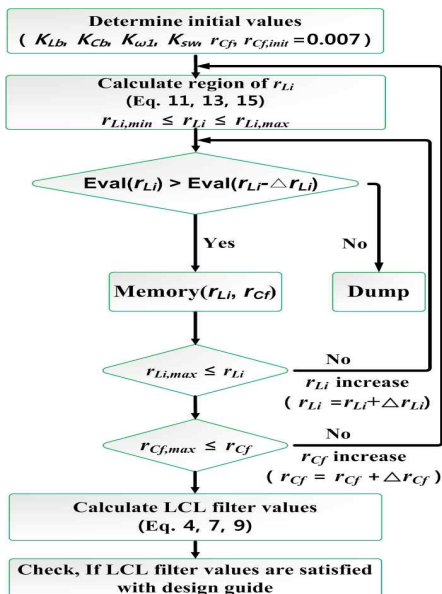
Determine initial values
( $K_{Lb}$, $K_{Cb}$, $K_{\omega 1}$, $K_{sw}$, $r_{Cf}$, $r_{Cf,init}=0.007$ )

Calculate region of $r_{Li}$
(Eq. 11, 13, 15)
$r_{Li,min} \leq r_{Li} \leq r_{Li,max}$

Eval($r_{Li}$) > Eval($r_{Li}$-$\triangle r_{Li}$)

Yes

No

Memory($r_{Li}$, $r_{Cf}$)

Dump

$r_{Li,max} \leq r_{Li}$

No
$r_{Li}$ increase
( $r_{Li} = r_{Li} + \triangle r_{Li}$)

$r_{Cf,max} \leq r_{Cf}$

No
$r_{Cf}$ increase
( $r_{Cf} = r_{Cf} + \triangle r_{Cf}$ )

Calculate LCL filter values
(Eq. 4, 7, 9)

Check, If LCL filter values are satisfied with design guide